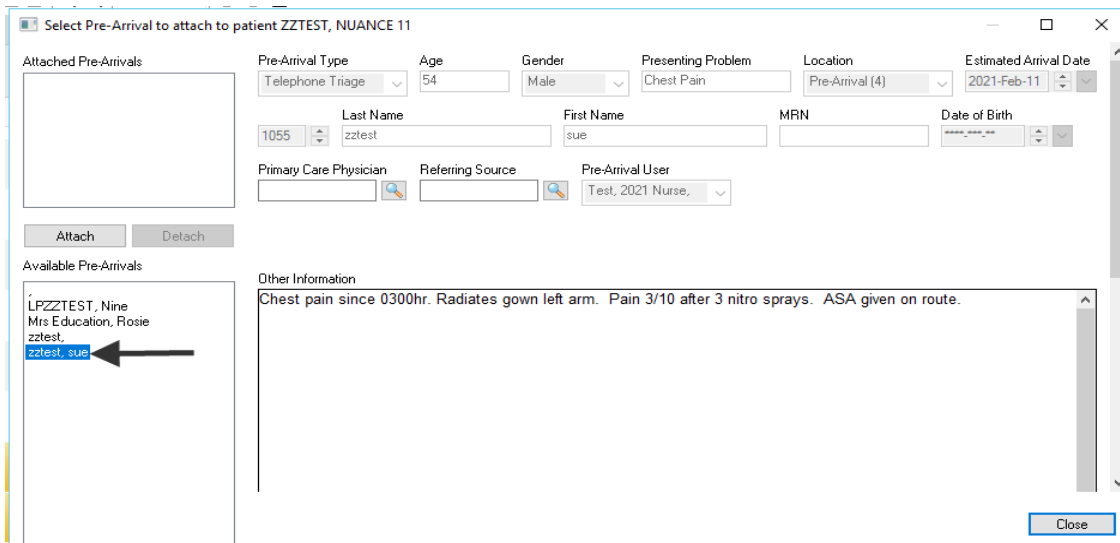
Select Pre-Arrival to attach to patient ZZTEST, NUANCE 11

Attached Pre-Arrivals

Pre-Arrival Type
Telephone Triage

Age
54

Gender
Male

Presenting Problem
Chest Pain

Location
Pre-Arrival (4)

Estimated Arrival Date
2021-Feb-11

1055

Last Name
zztest

First Name
sue

MRN

Date of Birth
****-***-**

Primary Care Physician

Referring Source

Pre-Arrival User
Test, 2021 Nurse,

Attach

Detach

Available Pre-Arrivals

,
LPZZTEST, Nine
Mrs Education, Rosie
zztest,
zztest, sue

Other Information

Chest pain since 0300hr. Radiates gown left arm. Pain 3/10 after 3 nitro sprays. ASA given on route.

Close